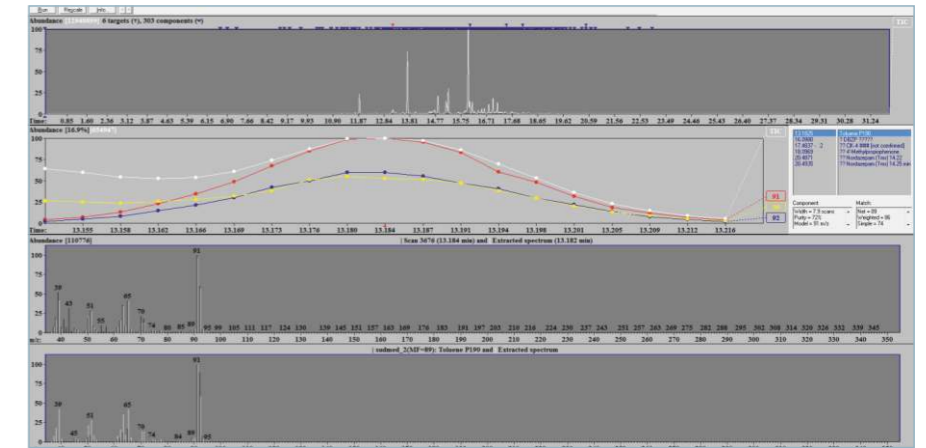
Run Regrate Info

Abundance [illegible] 0 targets (√), 303 components (▾) TIC

100 75 50 25 0

Time: 0.85 1.60 2.36 3.12 3.87 4.63 5.39 6.15 6.90 7.66 8.42 9.17 9.93 10.90 11.87 12.84 13.81 14.77 15.75 16.71 17.68 18.65 19.62 20.59 21.56 22.53 23.49 24.46 25.43 26.40 27.37 28.34 29.31 30.28 31.24

Abundance [16.9%] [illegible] TIC

100 75 50 25 0

Time: 13.155 13.158 13.162 13.166 13.169 13.173 13.176 13.180 13.184 13.187 13.191 13.194 13.198 13.201 13.205 13.209 13.212 13.216

91 92

13.1826 Toluene P190
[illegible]
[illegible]
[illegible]
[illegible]
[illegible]

Component Match
Width = 7.9 scans Net = 89
Purity = 72% Weighted = 90
Model = 91 m/z Simple = 74

Abundance [110776] | Scan 3676 (13.184 min) and Extracted spectrum (13.182 min)

100 75 50 25 0

39 45 51 55 65 70 74 80 85 89 91 95 99 105 111 117 124 130 139 145 151 157 163 169 176 185 191 197 203 210 216 224 230 237 243 251 257 263 269 275 282 288 295 302 308 314 320 326 332 339 345

m/z: 40 50 60 70 80 90 100 110 120 130 140 150 160 170 180 190 200 210 220 230 240 250 260 270 280 290 300 310 320 330 340 350

| sudmed_2(MF=89): Toluene P190 and Extracted spectrum

100 75 50 25 0

39 45 51 65 70 74 84 89 91 95